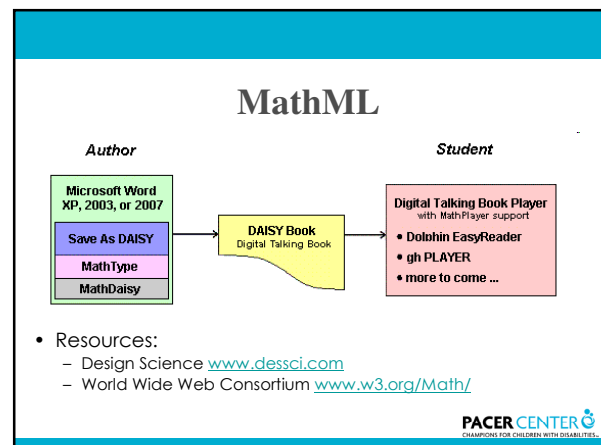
MathML

Author

Student

Microsoft Word XP, 2003, or 2007

Save As DAISY

MathType

MathDaisy

DAISY Book
Digital Talking Book

Digital Talking Book Player
with MathPlayer support

• Dolphin EasyReader
• gh PLAYER
• more to come ...

• Resources:
– Design Science www.dessci.com
– World Wide Web Consortium www.w3.org/Math/

PACER CENTER
CHAMPIONS FOR CHILDREN WITH DISABILITIES